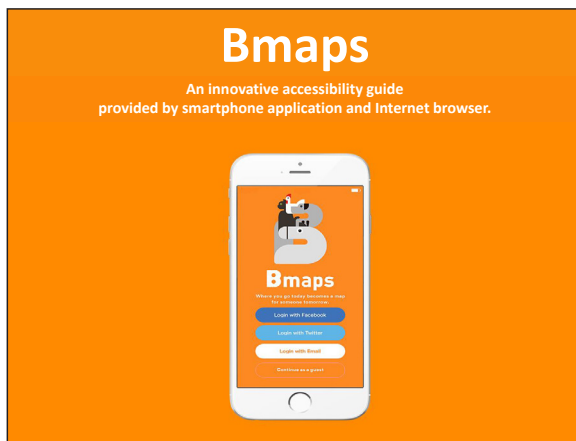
Bmaps

An innovative accessibility guide
provided by smartphone application and Internet browser.

Bmaps

Where you go today becomes a map for someone tomorrow.

Login with Facebook

Login with Twitter

Login with Email

Continue as a guest